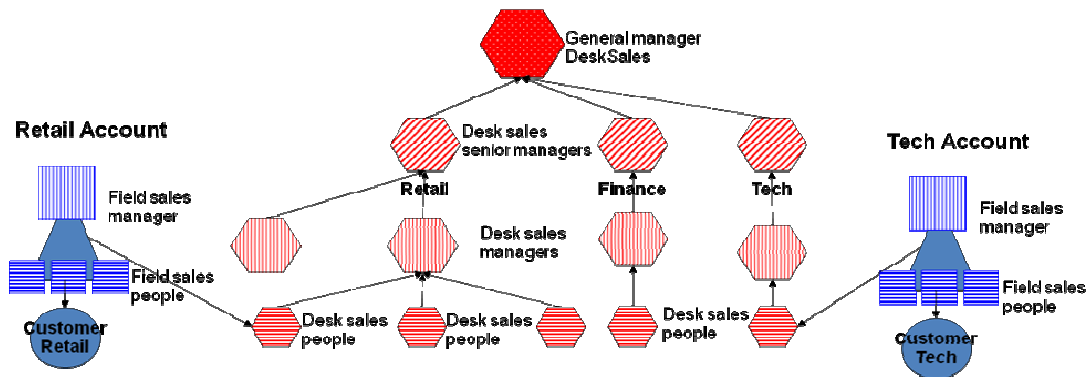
General manager DeskSales

Retail Account

Desk sales senior managers

Tech Account

Field sales manager

Retail

Finance

Tech

Field sales manager

Desk sales managers

Field sales people

Field sales people

Customer Retail

Desk sales people

Desk sales people

Desk sales people

Customer Tech